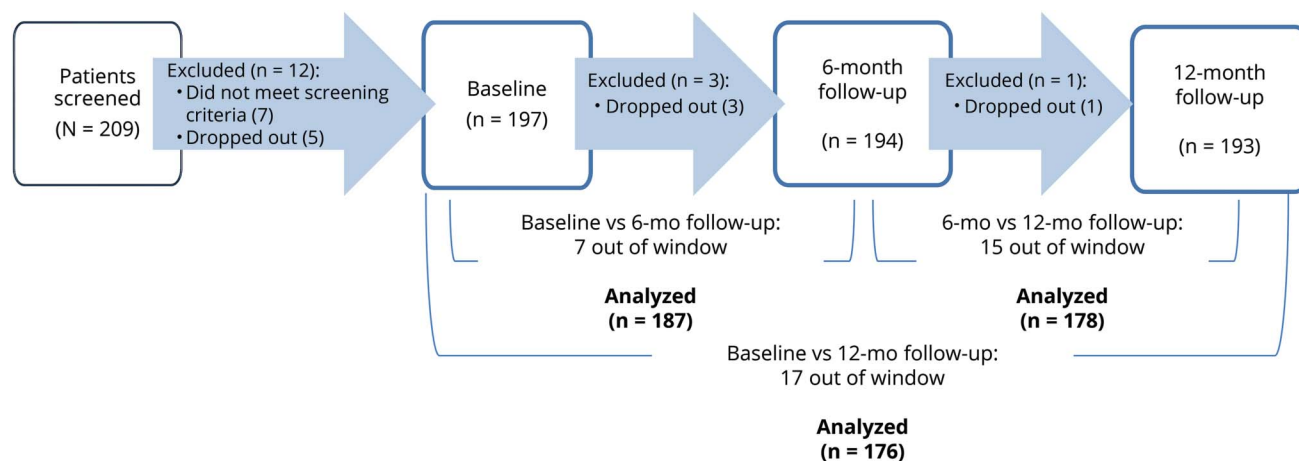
Patients screened
(N = 209)

Excluded (n = 12):
• Did not meet screening criteria (7)
• Dropped out (5)

Baseline
(n = 197)

Excluded (n = 3):
• Dropped out (3)

6-month follow-up
(n = 194)

Excluded (n = 1):
• Dropped out (1)

12-month follow-up
(n = 193)

Baseline vs 6-mo follow-up:
7 out of window

Analyzed
(n = 187)

6-mo vs 12-mo follow-up:
15 out of window

Analyzed
(n = 178)

Baseline vs 12-mo follow-up:
17 out of window

Analyzed
(n = 176)